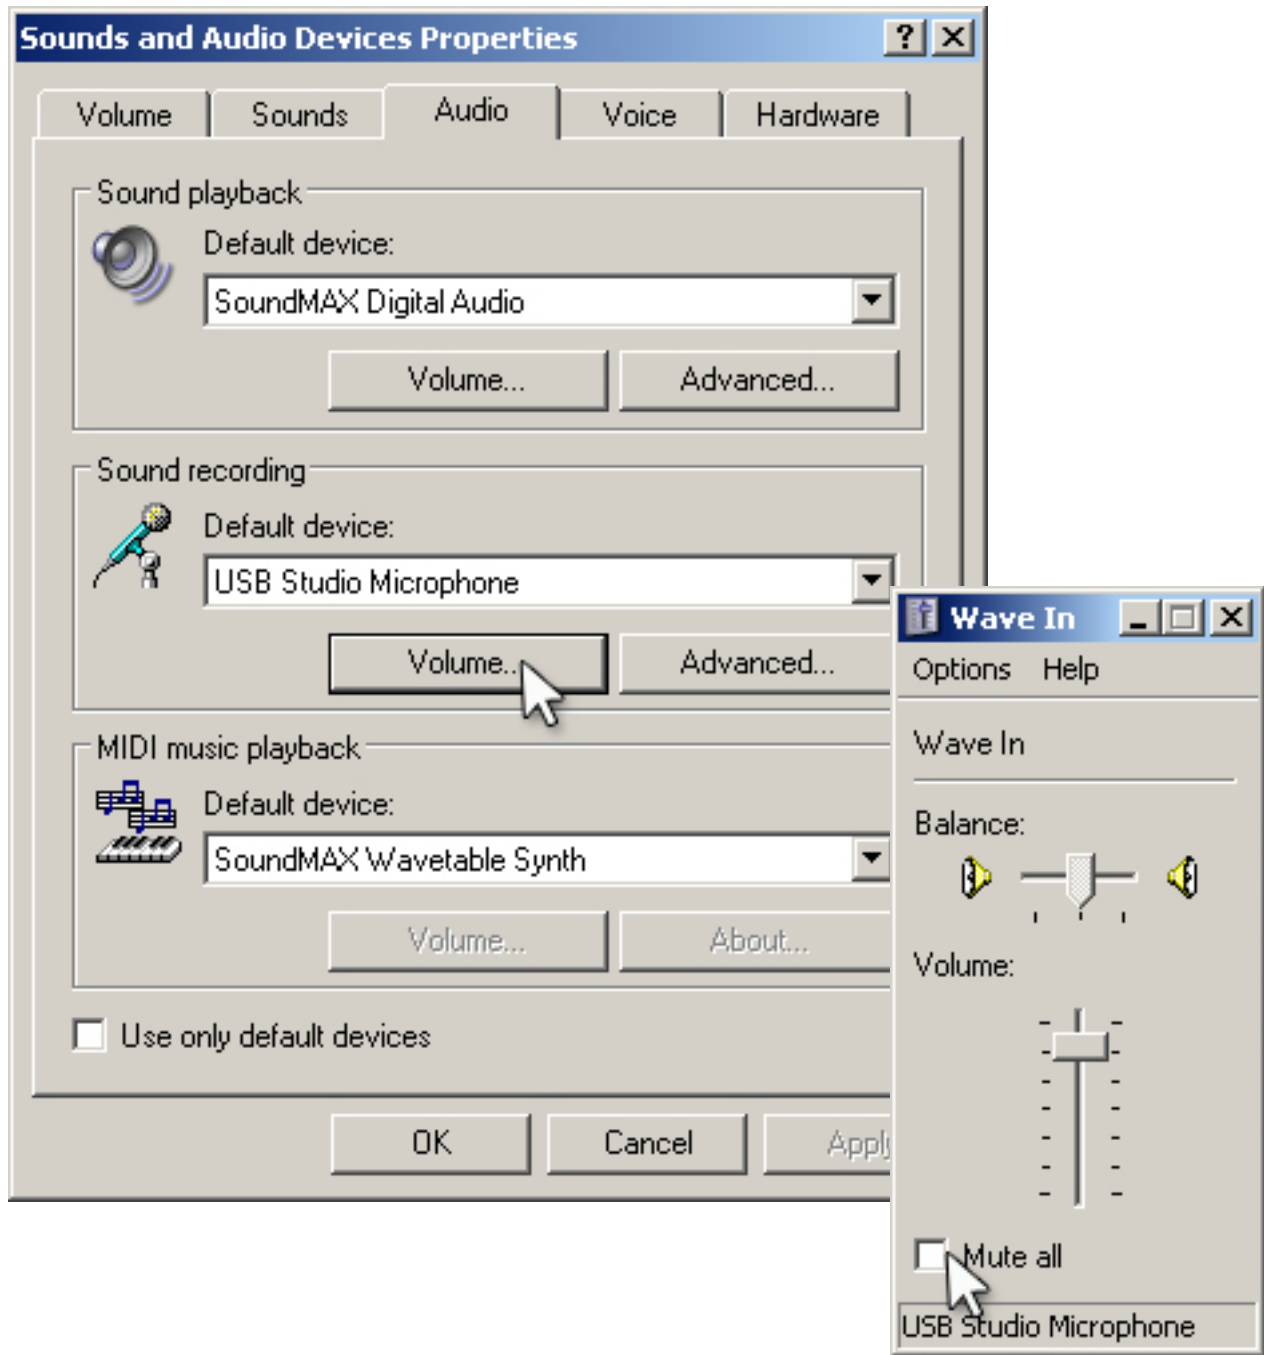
Sounds and Audio Devices Properties

? X

Volume | Sounds | Audio | Voice | Hardware

Sound playback

Default device:

SoundMAX Digital Audio

Volume... | Advanced...

Sound recording

Default device:

USB Studio Microphone

Volume... | Advanced...

MIDI music playback

Default device:

SoundMAX Wavetable Synth

Volume... | About...

Use only default devices

OK | Cancel | Apply

Wave In

Options Help

Wave In

Balance:

Volume:

Mute all

USB Studio Microphone